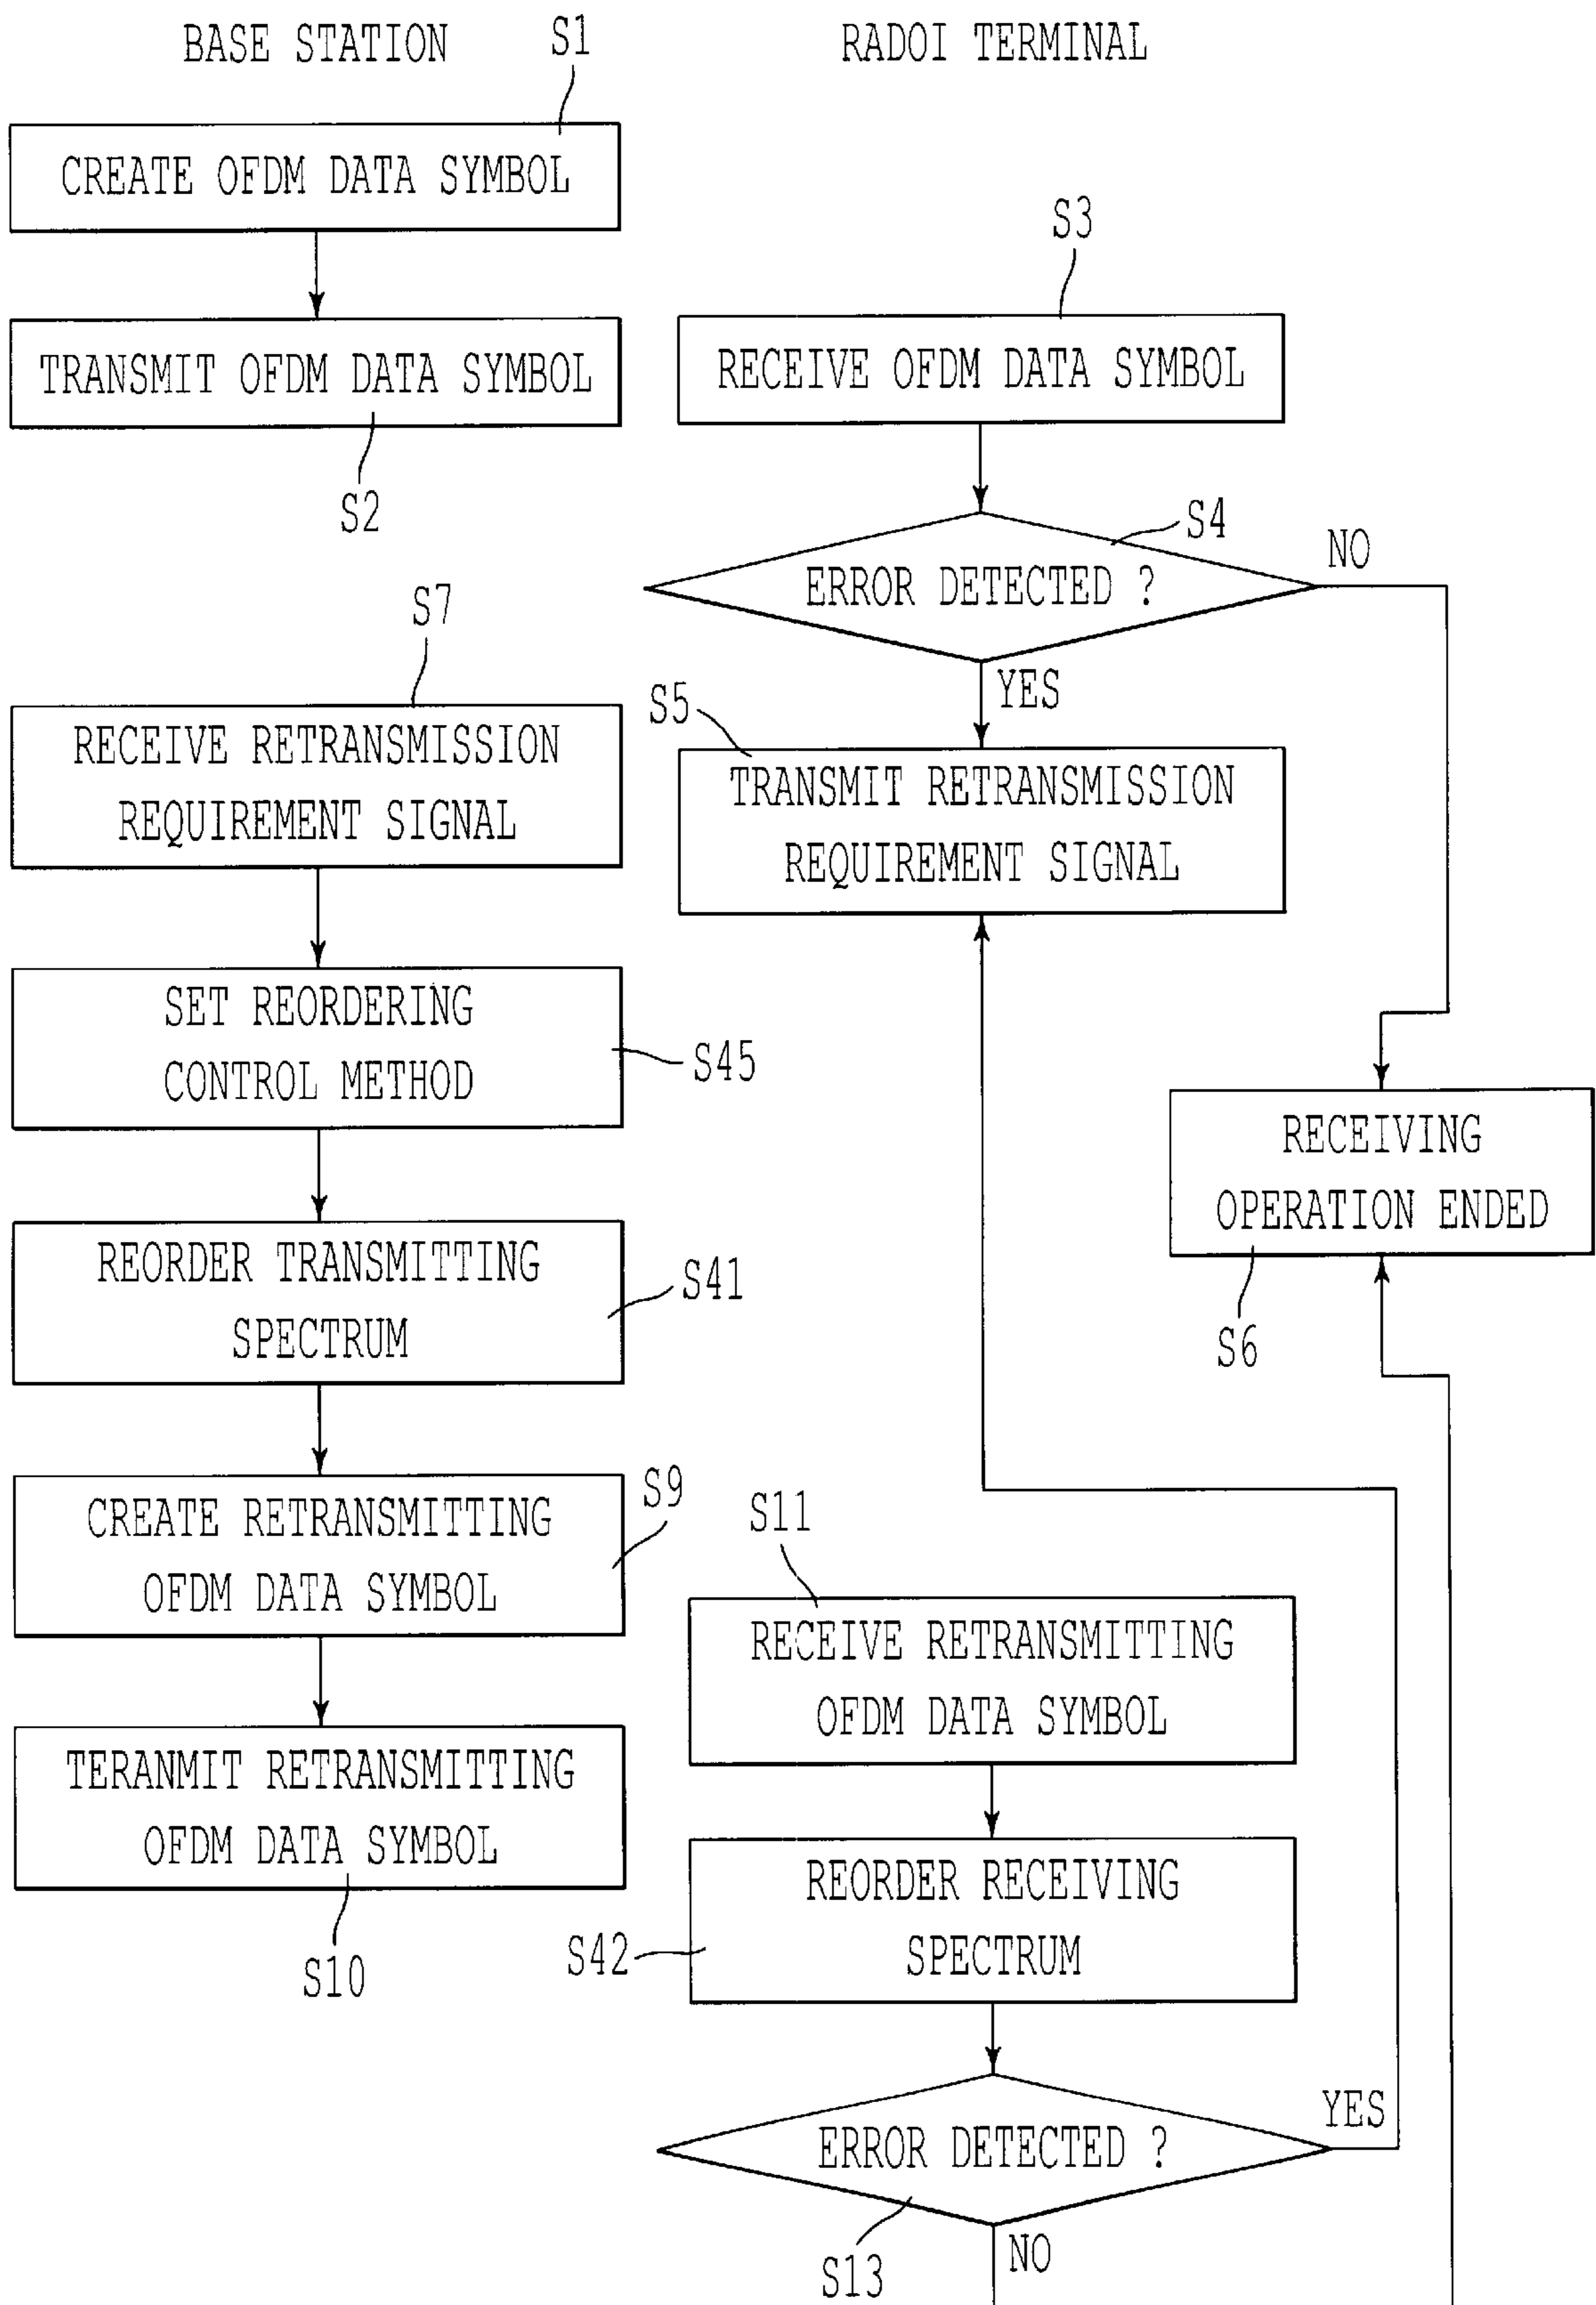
BASE STATION
S1
RADOI TERMINAL

CREATE OFDM DATA SYMBOL

S3

TRANSMIT OFDM DATA SYMBOL

RECEIVE OFDM DATA SYMBOL

S2

S4
NO
ERROR DETECTED ?

S7

YES

S5

RECEIVE RETRANSMISSION REQUIREMENT SIGNAL

TRANSMIT RETRANSMISSION REQUIREMENT SIGNAL

SET REORDERING CONTROL METHOD

S45

RECEIVING OPERATION ENDED

REORDER TRANSMITTING SPECTRUM

S41

S6

CREATE RETRANSMITTING OFDM DATA SYMBOL

S9

S11

RECEIVE RETRANSMITTING OFDM DATA SYMBOL

TERANMIT RETRANSMITTING OFDM DATA SYMBOL

REORDER RECEIVING SPECTRUM

S42

S10

YES
ERROR DETECTED ?

S13
NO